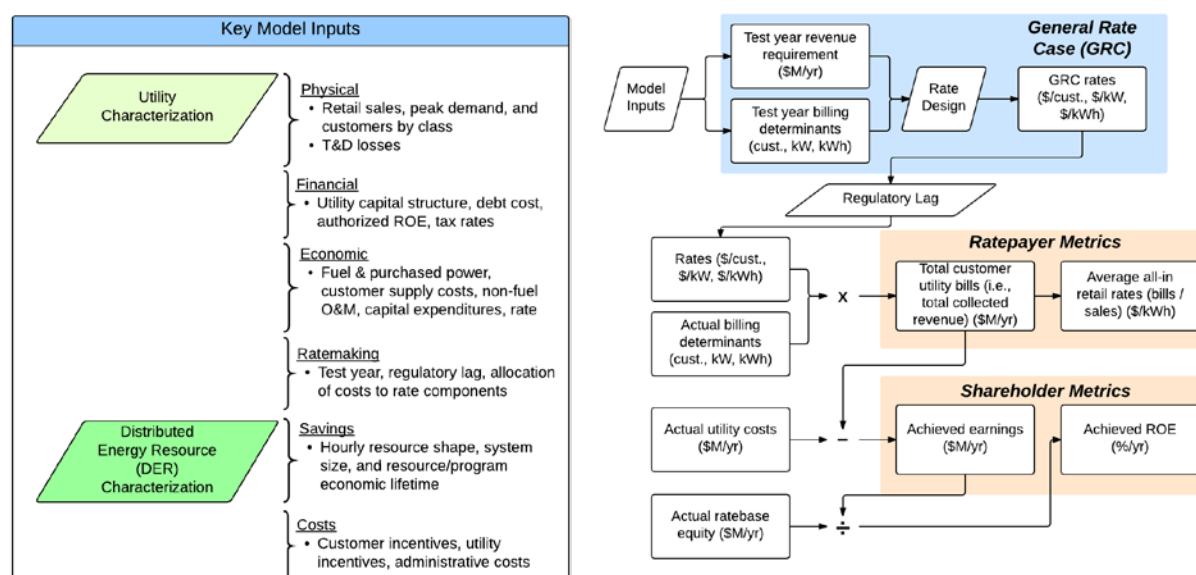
Key Model Inputs

Utility Characterization

Physical
• Retail sales, peak demand, and customers by class
• T&D losses

Financial
• Utility capital structure, debt cost, authorized ROE, tax rates

Economic
• Fuel & purchased power, customer supply costs, non-fuel O&M, capital expenditures, rate

Ratemaking
• Test year, regulatory lag, allocation of costs to rate components

Distributed Energy Resource (DER) Characterization

Savings
• Hourly resource shape, system size, and resource/program economic lifetime

Costs
• Customer incentives, utility incentives, administrative costs

General Rate Case (GRC)

Model Inputs

Test year revenue requirement ($M/yr)

Test year billing determinants (cust., kW, kWh)

Rate Design

GRC rates ($/cust., $/kW, $/kWh)

Regulatory Lag

Rates ($/cust., $/kW, $/kWh)

Actual billing determinants (cust., kW, kWh)

x

Ratepayer Metrics

Total customer utility bills (i.e., total collected revenue) ($M/yr)

Average all-in retail rates (bills / sales) ($/kWh)

Shareholder Metrics

Actual utility costs ($M/yr)

−

Achieved earnings ($M/yr)

Achieved ROE (%/yr)

Actual ratebase equity ($M/yr)

÷